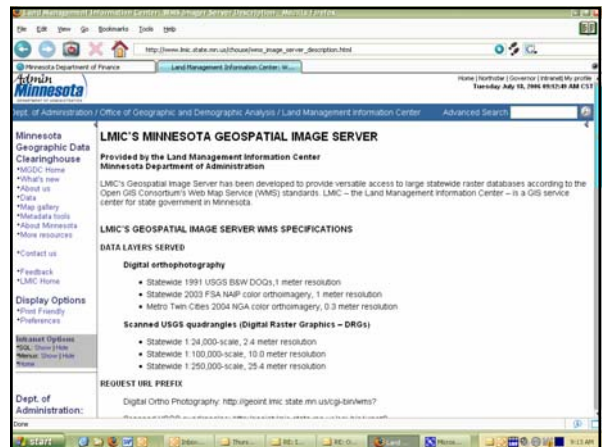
Land Management Information Center: WMS Image Server Description - Mozilla Firefox

File Edit View Go Bookmarks Tools Help

http://www.lmic.state.mn.us/chouse/wms_image_server_description.html

Minnesota Department of Finance | Land Management Information Center: W...

Admin Minnesota

Home | Northstar | Governor | Intranet| My profile
Tuesday July 18, 2006 09:12:49 AM CST

Dept. of Administration / Office of Geographic and Demographic Analysis / Land Management Information Center   Advanced Search

Minnesota Geographic Data Clearinghouse
•MGDC Home
•What's new
•About us
•Data
•Map gallery
•Metadata tools
•About Minnesota
•More resources

•Contact us

•Feedback
•LMIC Home

Display Options
•Print Friendly
•Preferences

Intranet Options
•SQL: Show | Hide
•Menus: Show | Hide
•None

Dept. of Administration:

LMIC'S MINNESOTA GEOSPATIAL IMAGE SERVER

Provided by the Land Management Information Center
Minnesota Department of Administration

LMIC's Geospatial Image Server has been developed to provide versatile access to large statewide raster databases according to the Open GIS Consortium's Web Map Service (WMS) standards. LMIC – the Land Management Information Center – is a GIS service center for state government in Minnesota.

LMIC'S GEOSPATIAL IMAGE SERVER WMS SPECIFICATIONS

DATA LAYERS SERVED

Digital orthophotography

• Statewide 1991 USGS B&W DOQs,1 meter resolution
• Statewide 2003 FSA NAIP color orthoimagery, 1 meter resolution
• Metro Twin Cities 2004 NGA color orthoimagery, 0.3 meter resolution

Scanned USGS quadrangles (Digital Raster Graphics – DRGs)

• Statewide 1:24,000-scale, 2.4 meter resolution
• Statewide 1:100,000-scale, 10.0 meter resolution
• Statewide 1:250,000-scale, 25.4 meter resolution

REQUEST URL PREFIX

Digital Ortho Photography: http://geoint.lmic.state.mn.us/cgi-bin/wms?

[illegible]

Done

start | Inbox... | Thurs... | RE: I... | RE: G... | Land... | Micros... | 9:13 AM